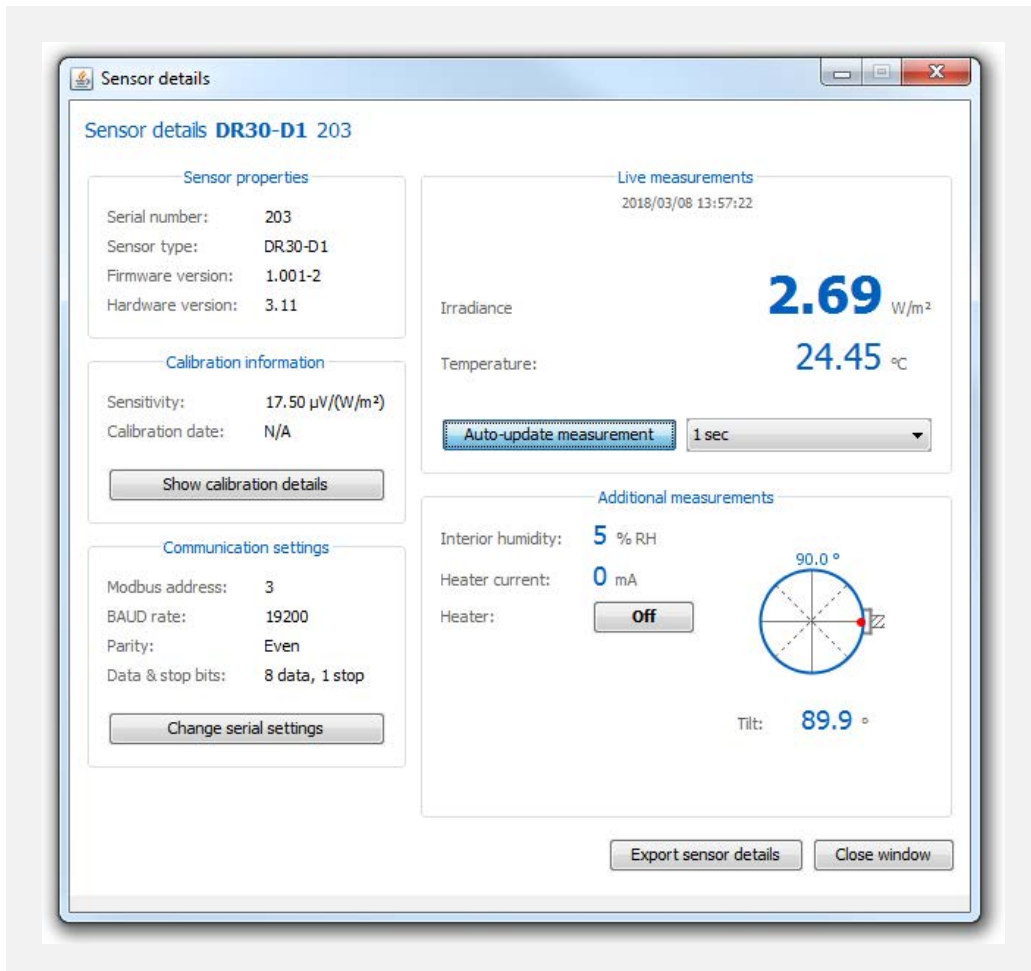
Sensor details

Sensor details **DR30-D1** 203

Sensor properties

Serial number: 203
Sensor type: DR30-D1
Firmware version: 1.001-2
Hardware version: 3.11

Calibration information

Sensitivity: 17.50 μV/(W/m²)
Calibration date: N/A

Show calibration details

Communication settings

Modbus address: 3
BAUD rate: 19200
Parity: Even
Data & stop bits: 8 data, 1 stop

Change serial settings

Live measurements

2018/03/08 13:57:22

Irradiance 2.69 W/m²

Temperature: 24.45 °C

Auto-update measurement

1 sec

Additional measurements

Interior humidity: 5 % RH
Heater current: 0 mA
Heater: Off

90.0 °

Tilt: 89.9 °

Export sensor details

Close window